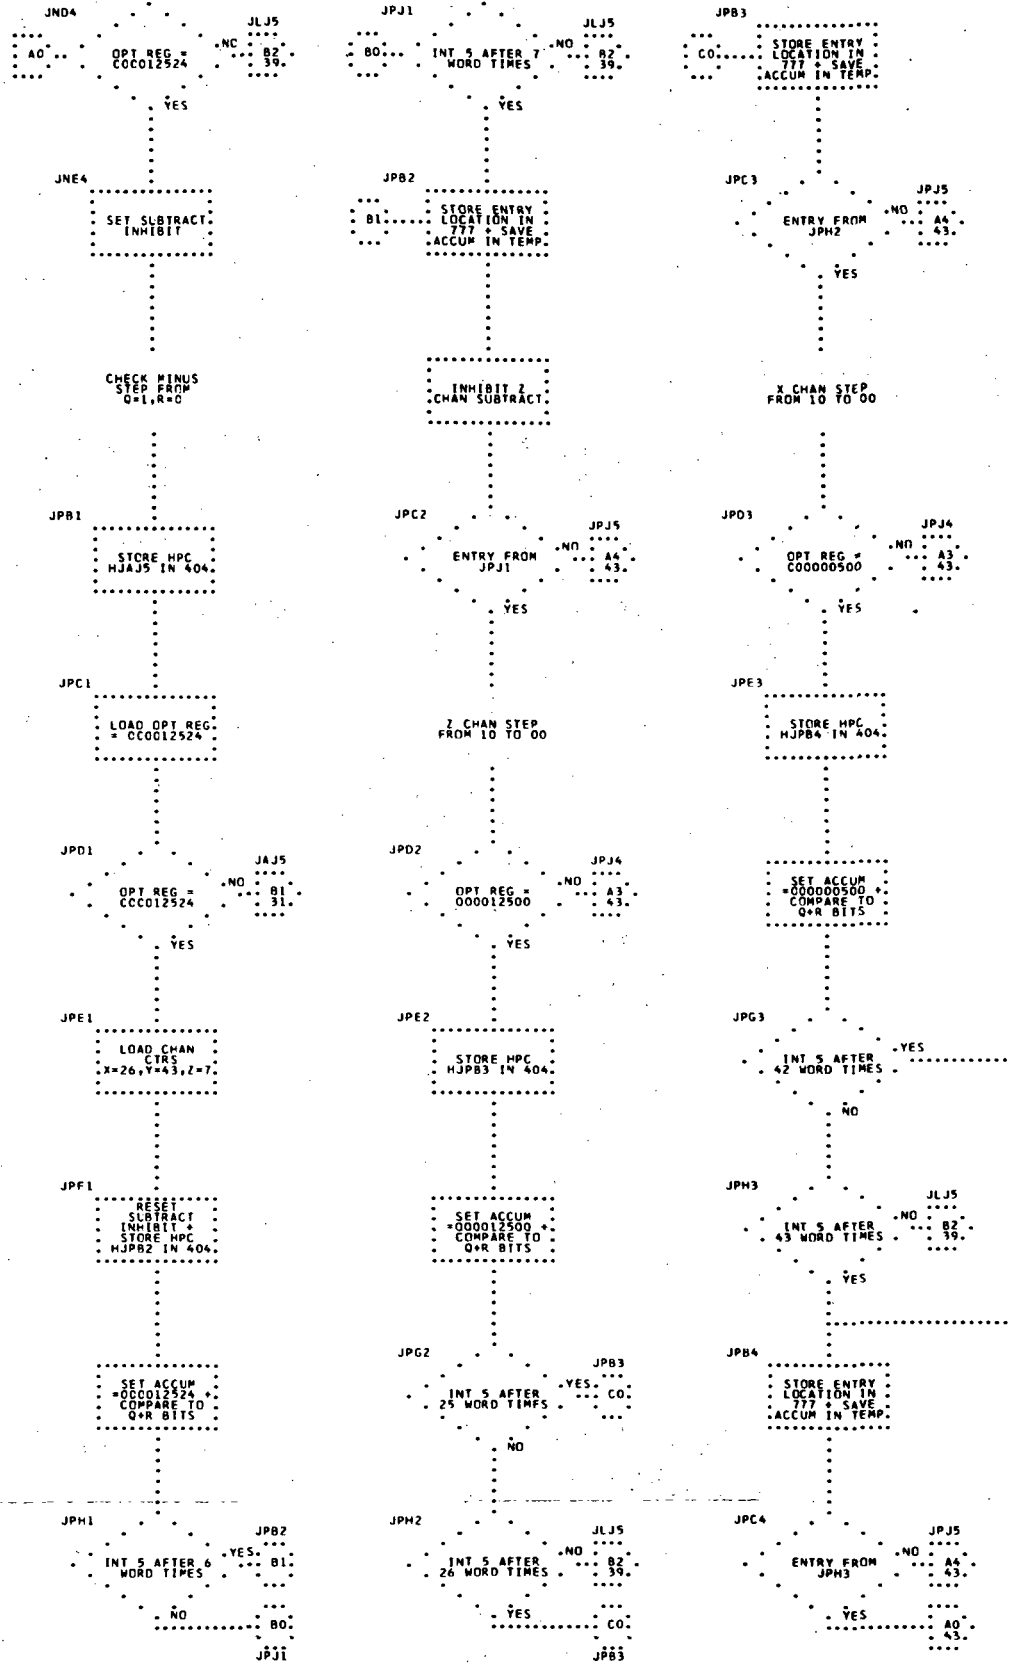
JND4
A0
OPT REG = CCC012524
NC
JLJ5
B2
39.
YES

JNE4
SET SUBTRACT INHIBIT

CHECK MINUS STEP FROM Q=1,R=0

JPB1
STORE HPC HJAJ5 IN 404

JPC1
LOAD OPT REG = CC0012524

JPD1
OPT REG = CCC012524
NO
JAJ5
B1
31.
YES

JPE1
LOAD CHAN CTRS X=26,Y=43,Z=7

JPF1
RESET SUBTRACT INHIBIT + STORE HPC HJPB2 IN 404

SET ACCUM =0CC012524 + COMPARE TO Q+R BITS

JPH1
INT 5 AFTER 6 WORD TIMES
YES
JPB2
B1
NO
B0
JPJ1

JPJ1
B0
INT 5 AFTER 7 WORD TIMES
NO
JLJ5
B2
39.
YES

JPB2
B1
STORE ENTRY LOCATION IN 777 + SAVE ACCUM IN TEMP

INHIBIT Z CHAN SUBTRACT

JPC2
ENTRY FROM JPJ1
NO
JPJ5
A4
43.
YES

Z CHAN STEP FROM 10 TO 00

JPD2
OPT REG = 000012500
NO
JPJ4
A3
43.
YES

JPE2
STORE HPC HJPB3 IN 404

SET ACCUM =000012500 + COMPARE TO Q+R BITS

JPG2
INT 5 AFTER 25 WORD TIMFS
YES
JPB3
C0
NO

JPH2
INT 5 AFTER 26 WORD TIMES
NO
JLJ5
B2
39.
YES
C0
JPB3

JPB3
C0
STORE ENTRY LOCATION IN 777 + SAVE ACCUM IN TEMP

JPC3
ENTRY FROM JPH2
NO
JPJ5
A4
43.
YES

X CHAN STEP FROM 10 TO 00

JPD3
OPT REG = C00000500
NO
JPJ4
A3
43.
YES

JPE3
STORE HPC HJPB4 IN 404

SET ACCUM =000000500 + COMPARE TO Q+R BITS

JPG3
INT 5 AFTER 42 WORD TIMES
YES
NO

JPH3
INT 5 AFTER 43 WORD TIMES
NO
JLJ5
B2
39.
YES

JPB4
STORE ENTRY LOCATION IN 777 + SAVE ACCUM IN TEMP

JPC4
ENTRY FROM JPH3
NO
JPJ5
A4
43.
YES
A0
43.